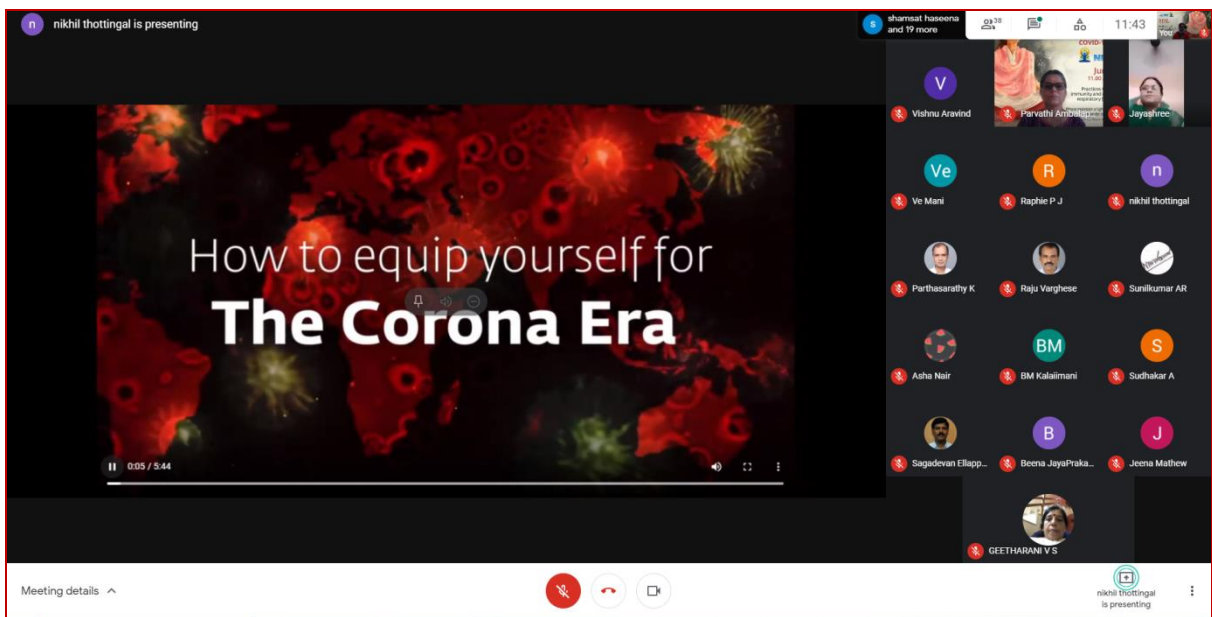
n nikhil thottingal is presenting

S shamsat haseena and 19 more

38

11:43

You

How to equip yourself for
The Corona Era

0:05 / 5:44

V Vishnu Aravind

Parvathi Ambalap

Jayashree

Ve Ve Mani

R Raphie P J

n nikhil thottingal

Parthasarathy K

Raju Varghese

Sunilkumar AR

Asha Nair

BM BM Kalaiimani

S Sudhakar A

Sagadevan Ellapp...

B Beena JayaPraka...

J Jeena Mathew

GEETHARANI V S

Meeting details

nikhil thottingal is presenting